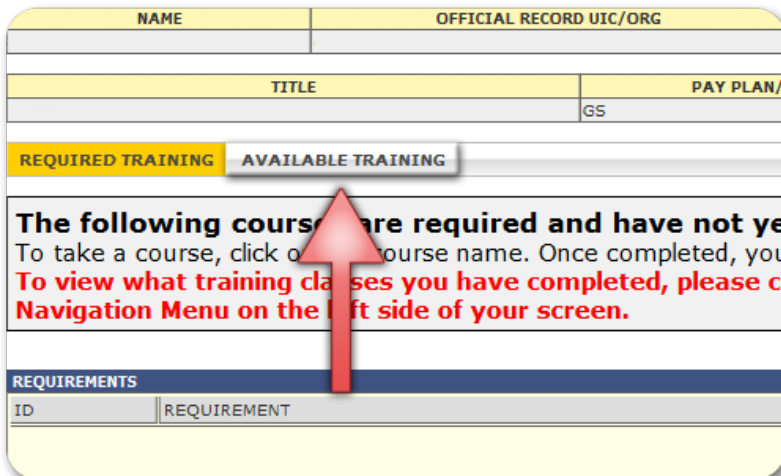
| NAME | OFFICIAL RECORD UIC/ORG |
|---|---|
| | |

| TITLE | PAY PLAN/ |
|---|---|
| | GS |

REQUIRED TRAINING AVAILABLE TRAINING

The following cours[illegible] are required and have not ye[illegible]
To take a course, click o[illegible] course name. Once completed, yo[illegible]
To view what training cla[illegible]ses you have completed, please c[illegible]
Navigation Menu on the l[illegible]ft side of your screen.

REQUIREMENTS

| ID | REQUIREMENT |
|---|---|